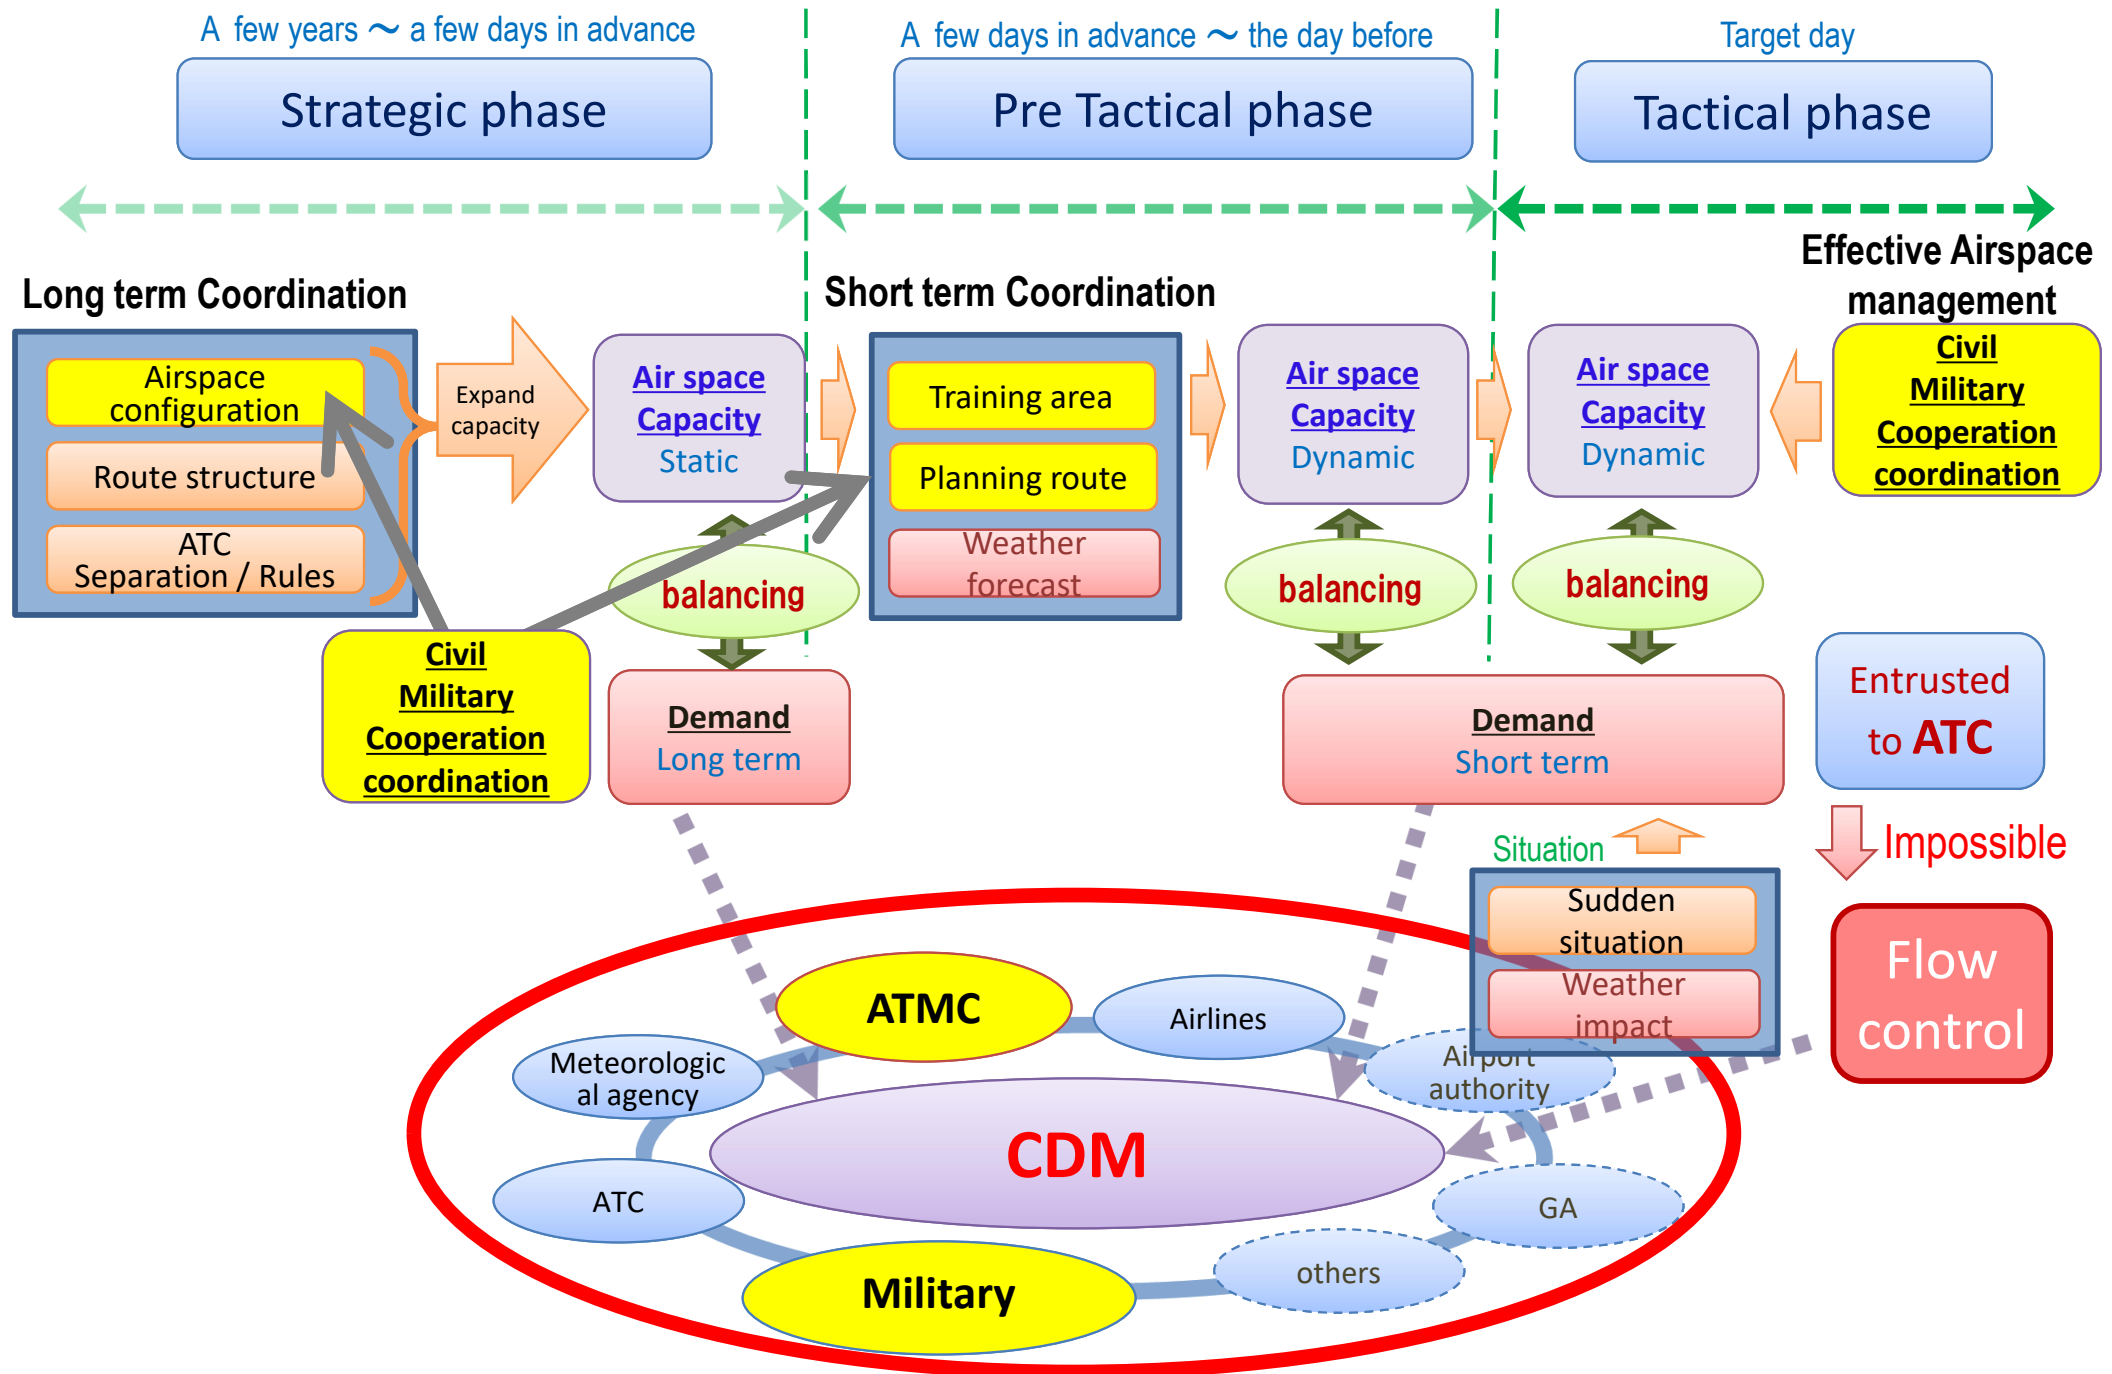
A few years 〜 a few days in advance

Strategic phase

A few days in advance 〜 the day before

Pre Tactical phase

Target day

Tactical phase

Long term Coordination

Airspace configuration

Route structure

ATC Separation / Rules

Expand capacity

Air space Capacity Static

balancing

Civil Military Cooperation coordination

Demand Long term

Short term Coordination

Training area

Planning route

Weather forecast

Air space Capacity Dynamic

balancing

Demand Short term

Air space Capacity Dynamic

balancing

Effective Airspace management

Civil Military Cooperation coordination

Entrusted to ATC

Impossible

Flow control

Situation

Sudden situation

Weather impact

ATMC

Airlines

Meteorological agency

Airport authority

CDM

ATC

GA

others

Military